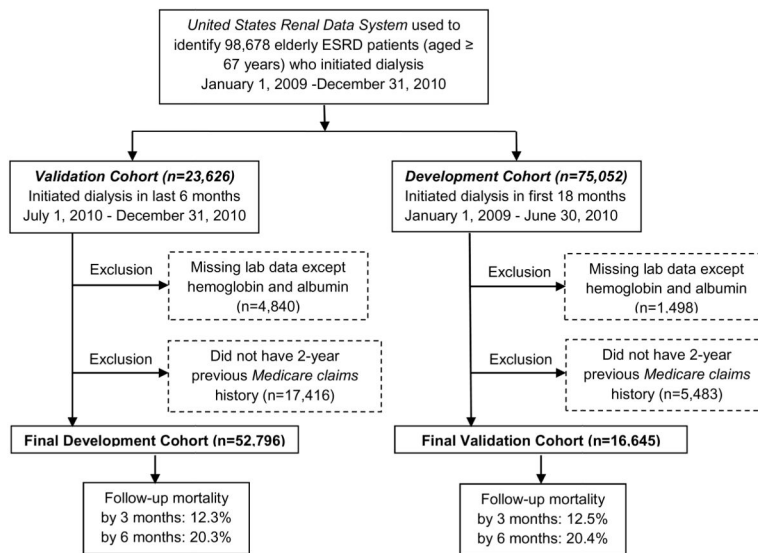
United States Renal Data System used to identify 98,678 elderly ESRD patients (aged ≥ 67 years) who initiated dialysis
January 1, 2009 -December 31, 2010

Validation Cohort (n=23,626)
Initiated dialysis in last 6 months
July 1, 2010 - December 31, 2010

Exclusion

Missing lab data except hemoglobin and albumin (n=4,840)

Exclusion

Did not have 2-year previous Medicare claims history (n=17,416)

Final Development Cohort (n=52,796)

Follow-up mortality
by 3 months: 12.3%
by 6 months: 20.3%

Development Cohort (n=75,052)
Initiated dialysis in first 18 months
January 1, 2009 - June 30, 2010

Exclusion

Missing lab data except hemoglobin and albumin (n=1,498)

Exclusion

Did not have 2-year previous Medicare claims history (n=5,483)

Final Validation Cohort (n=16,645)

Follow-up mortality
by 3 months: 12.5%
by 6 months: 20.4%